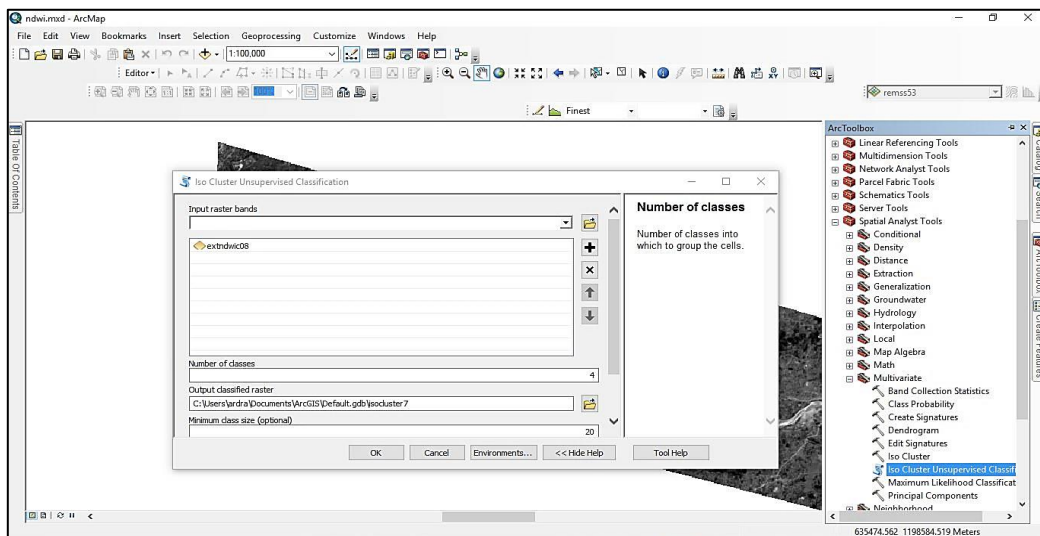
ndwi.mxd - ArcMap

File Edit View Bookmarks Insert Selection Geoprocessing Customize Windows Help

1:100,000

Editor▾

Finest

remss53

Table Of Contents

Iso Cluster Unsupervised Classification

Input raster bands

extndwic08

Number of classes

4

Output classified raster

C:\Users\ardra\Documents\ArcGIS\Default.gdb\isocluster7

Minimum class size (optional)

20

OK Cancel Environments... << Hide Help Tool Help

Number of classes

Number of classes into which to group the cells.

ArcToolbox

Linear Referencing Tools
Multidimension Tools
Network Analyst Tools
Parcel Fabric Tools
Schematics Tools
Server Tools
Spatial Analyst Tools
Conditional
Density
Distance
Extraction
Generalization
Groundwater
Hydrology
Interpolation
Local
Map Algebra
Math
Multivariate
Band Collection Statistics
Class Probability
Create Signatures
Dendrogram
Edit Signatures
Iso Cluster
Iso Cluster Unsupervised Classifi
Maximum Likelihood Classificat
Principal Components
Neighborhood

Catalog
Search
ArcToolbox
Create Features

635474.562 1198584.519 Meters